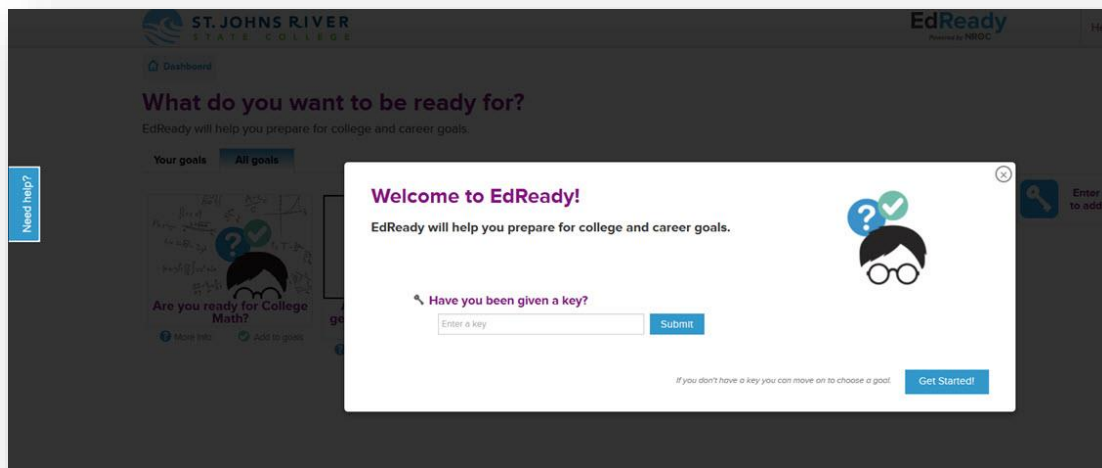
ST. JOHNS RIVER
STATE COLLEGE

EdReady
Powered by NROC

H

Dashboard

What do you want to be ready for?

EdReady will help you prepare for college and career goals.

Your goals All goals

Need help?

Are you ready for College Math?

More Info Add to goals

A
ge

Enter
to add

Welcome to EdReady!

EdReady will help you prepare for college and career goals.

Have you been given a key?

Enter a key

Submit

If you don't have a key you can move on to choose a goal.

Get Started!